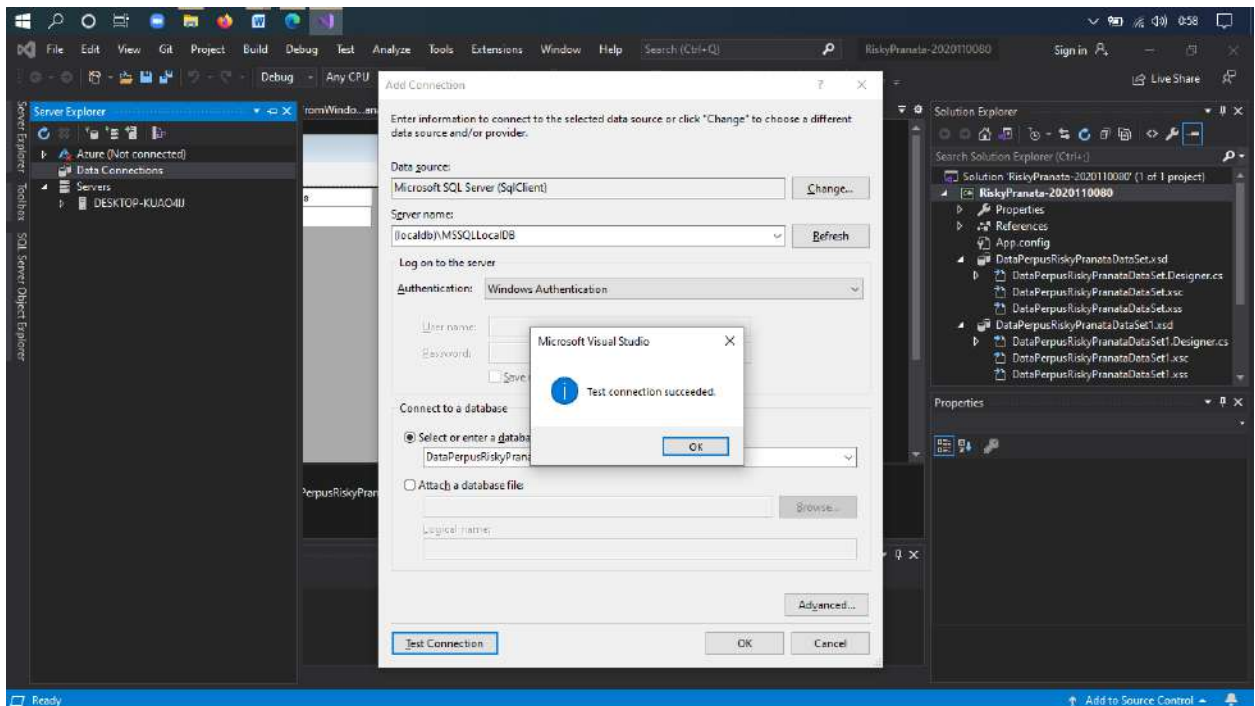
0:58

File Edit View Git Project Build Debug Test Analyze Tools Extensions Window Help Search (Ctrl+Q) RiskyPranata-2020110080 Sign in

Debug Any CPU Live Share

Server Explorer
Azure (Not connected)
Data Connections
Servers
DESKTOP-KUAO4IJ

Server Explorer Toolbox SQL Server Object Explorer

romWindo...an

erpusRiskyPran

Add Connection ? X

Enter information to connect to the selected data source or click "Change" to choose a different data source and/or provider.

Data source:
Microsoft SQL Server (SqlClient)
Change...

Server name:
(localdb)\MSSQLLocalDB
Refresh

Log on to the server
Authentication: Windows Authentication
User name:
Password:
Save

Connect to a database
Select or enter a databa
DataPerpusRiskyPrana
Attach a database file:
Browse...
Logical name:

Advanced...

Test Connection OK Cancel

Microsoft Visual Studio X
Test connection succeeded.
OK

Solution Explorer
Search Solution Explorer (Ctrl+;)
Solution 'RiskyPranata-2020110080' (1 of 1 project)
RiskyPranata-2020110080
Properties
References
App.config
DataPerpusRiskyPranataDataSet.xsd
DataPerpusRiskyPranataDataSet.Designer.cs
DataPerpusRiskyPranataDataSet.xsc
DataPerpusRiskyPranataDataSet.xss
DataPerpusRiskyPranataDataSet1.xsd
DataPerpusRiskyPranataDataSet1.Designer.cs
DataPerpusRiskyPranataDataSet1.xsc
DataPerpusRiskyPranataDataSet1.xss

Properties

Ready
Add to Source Control